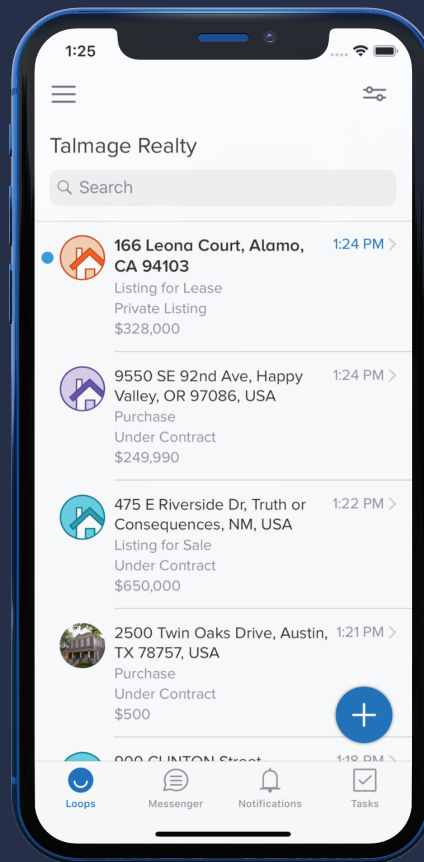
1:25

Talmage Realty

Search

166 Leona Court, Alamo, CA 94103
Listing for Lease
Private Listing
$328,000
1:24 PM

9550 SE 92nd Ave, Happy Valley, OR 97086, USA
Purchase
Under Contract
$249,990
1:24 PM

475 E Riverside Dr, Truth or Consequences, NM, USA
Listing for Sale
Under Contract
$650,000
1:22 PM

2500 Twin Oaks Drive, Austin, TX 78757, USA
Purchase
Under Contract
$500
1:21 PM

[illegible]
1:18 PM

Loops
Messenger
Notifications
Tasks